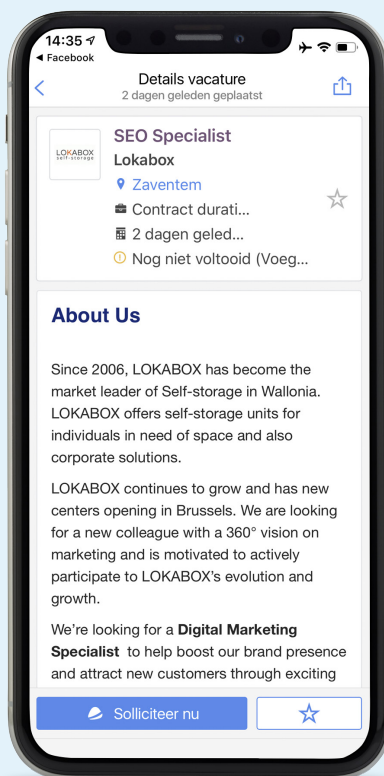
14:35
◂ Facebook

Details vacature
2 dagen geleden geplaatst

LOKABOX self-storage

SEO Specialist
Lokabox
Zaventem
Contract durati...
2 dagen geled...
Nog niet voltooid (Voeg...

About Us

Since 2006, LOKABOX has become the market leader of Self-storage in Wallonia. LOKABOX offers self-storage units for individuals in need of space and also corporate solutions.

LOKABOX continues to grow and has new centers opening in Brussels. We are looking for a new colleague with a 360° vision on marketing and is motivated to actively participate to LOKABOX's evolution and growth.

We're looking for a **Digital Marketing Specialist** to help boost our brand presence and attract new customers through exciting

Solliciteer nu